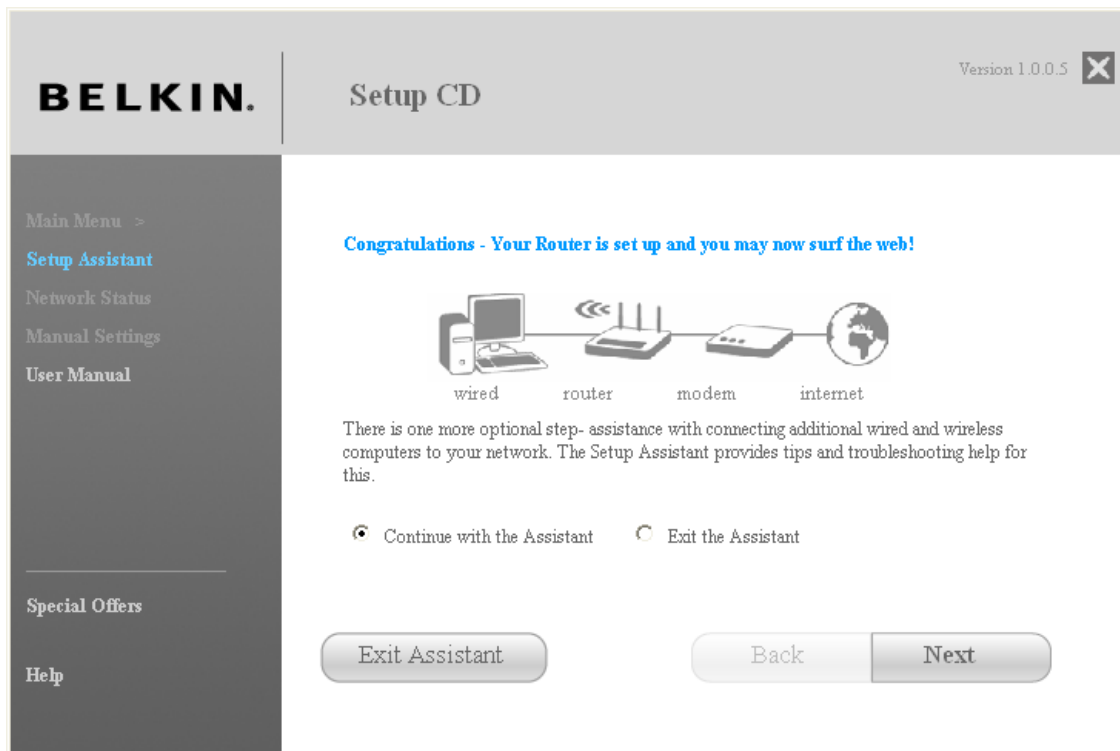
BELKIN.

Setup CD

Version 1.0.0.5

Main Menu >
Setup Assistant
Network Status
Manual Settings
User Manual

Special Offers

Help

Congratulations - Your Router is set up and you may now surf the web!

wired router modem internet

There is one more optional step- assistance with connecting additional wired and wireless computers to your network. The Setup Assistant provides tips and troubleshooting help for this.

Continue with the Assistant Exit the Assistant

Exit Assistant

Back

Next